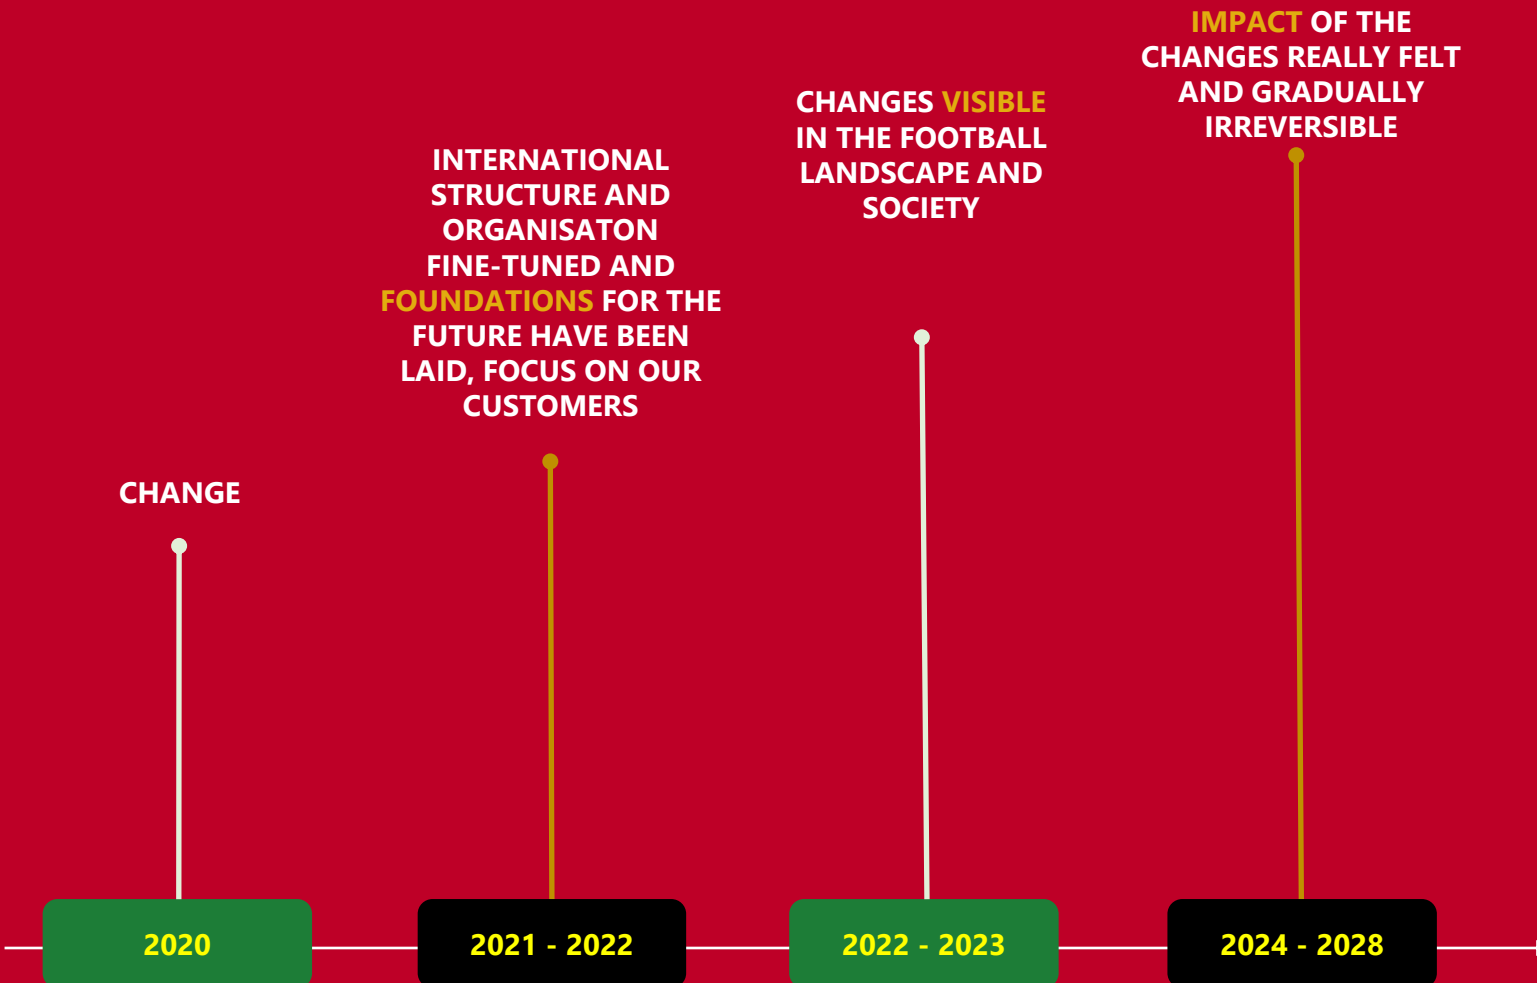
IMPACT OF THE CHANGES REALLY FELT AND GRADUALLY IRREVERSIBLE

CHANGES VISIBLE IN THE FOOTBALL LANDSCAPE AND SOCIETY

INTERNATIONAL STRUCTURE AND ORGANISATON FINE-TUNED AND FOUNDATIONS FOR THE FUTURE HAVE BEEN LAID, FOCUS ON OUR CUSTOMERS

CHANGE

2020

2021 - 2022

2022 - 2023

2024 - 2028